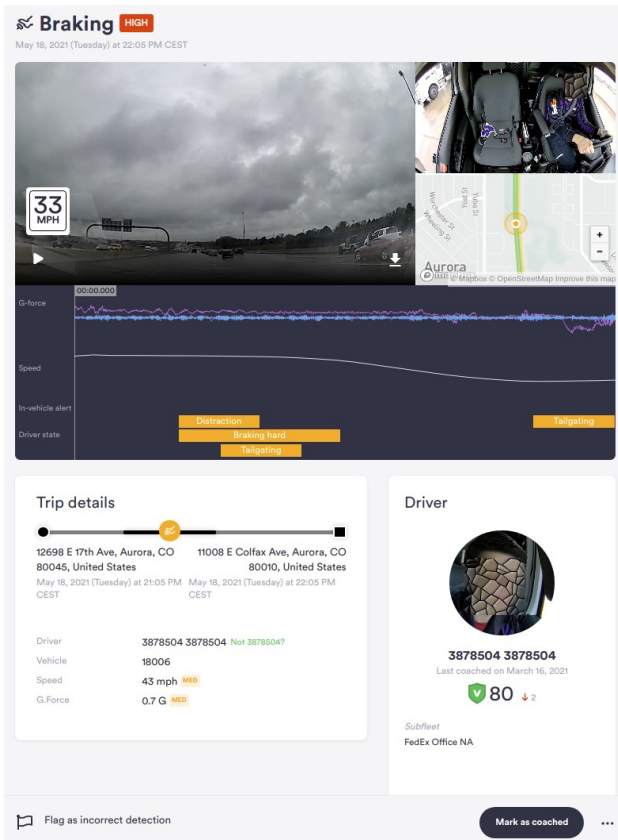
Braking HIGH

May 18, 2021 (Tuesday) at 22:05 PM CEST

33 MPH

Worcester St
Wheeling St
Tulsa St

Aurora

© Mapbox © OpenStreetMap Improve this map

+
-

00:00.000

G-force

Speed

In-vehicle alert

Driver state

Distraction

Braking hard

Tailgating

Tailgating

Trip details

12698 E 17th Ave, Aurora, CO 80045, United States
May 18, 2021 (Tuesday) at 21:05 PM CEST

11008 E Colfax Ave, Aurora, CO 80010, United States
May 18, 2021 (Tuesday) at 22:05 PM CEST

| | |
|---|---|
| Driver | 3878504 3878504 Not 3878504? |
| Vehicle | 18006 |
| Speed | 43 mph MED |
| G.Force | 0.7 G MED |

Driver

3878504 3878504

Last coached on March 16, 2021

80 ↓2

Subfleet

FedEx Office NA

Flag as incorrect detection

Mark as coached

...